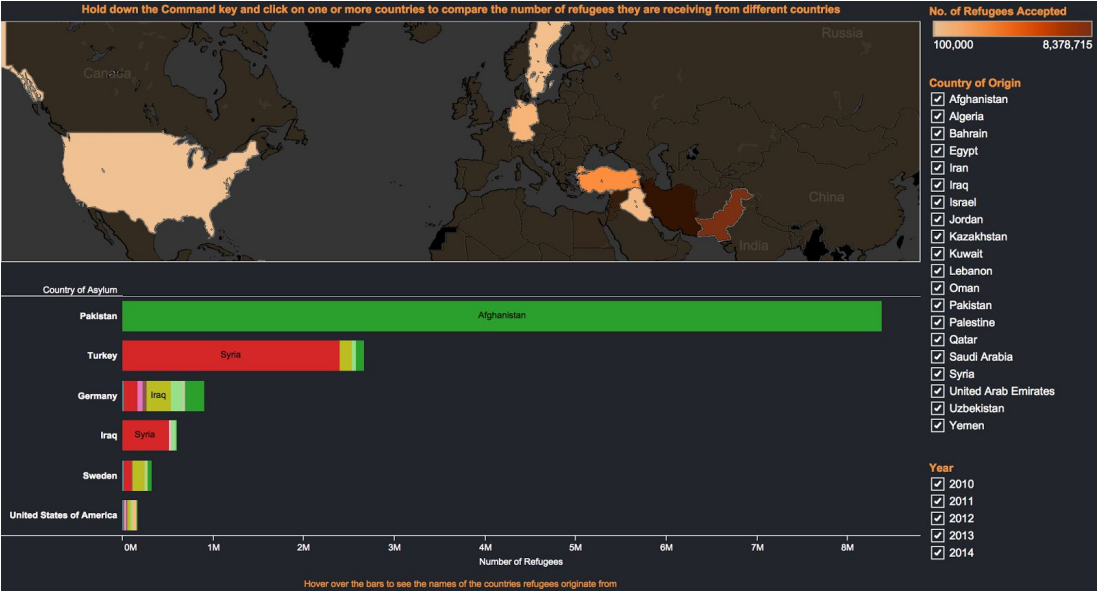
Hold down the Command key and click on one or more countries to compare the number of refugees they are receiving from different countries

Canada
Russia
China
India

No. of Refugees Accepted
100,000
8,378,715

Country of Origin
Afghanistan
Algeria
Bahrain
Egypt
Iran
Iraq
Israel
Jordan
Kazakhstan
Kuwait
Lebanon
Oman
Pakistan
Palestine
Qatar
Saudi Arabia
Syria
United Arab Emirates
Uzbekistan
Yemen

Year
2010
2011
2012
2013
2014

Country of Asylum
Pakistan
Afghanistan
Turkey
Syria
Germany
Iraq
Iraq
Syria
Sweden
United States of America

0M
1M
2M
3M
4M
5M
6M
7M
8M
Number of Refugees

Hover over the bars to see the names of the countries refugees originate from